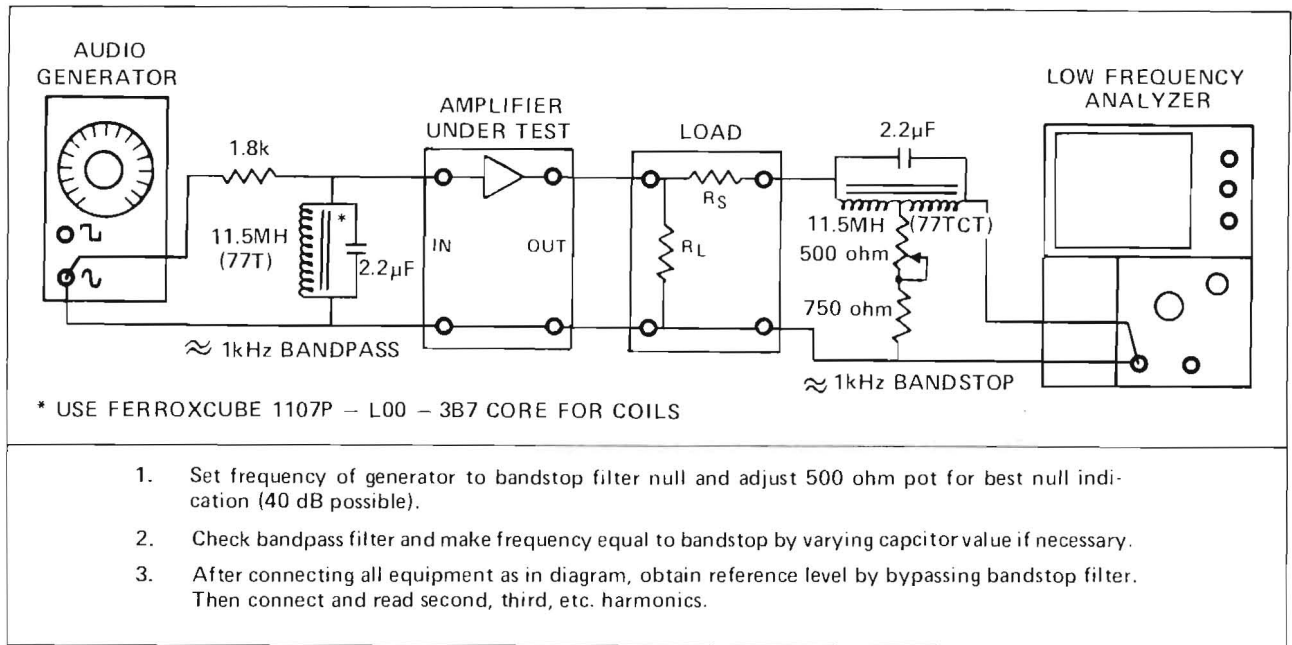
AUDIO GENERATOR

1.8k

11.5MH (77T)

*

2.2μF

AMPLIFIER UNDER TEST

IN

OUT

LOAD

$R_S$

$R_L$

2.2μF

11.5MH

(77TCT)

500 ohm

750 ohm

LOW FREQUENCY ANALYZER

≈ 1kHz BANDPASS

≈ 1kHz BANDSTOP

* USE FERROXCUBE 1107P – L00 – 3B7 CORE FOR COILS

1. Set frequency of generator to bandstop filter null and adjust 500 ohm pot for best null indication (40 dB possible).

2. Check bandpass filter and make frequency equal to bandstop by varying capcitor value if necessary.

3. After connecting all equipment as in diagram, obtain reference level by bypassing bandstop filter. Then connect and read second, third, etc. harmonics.